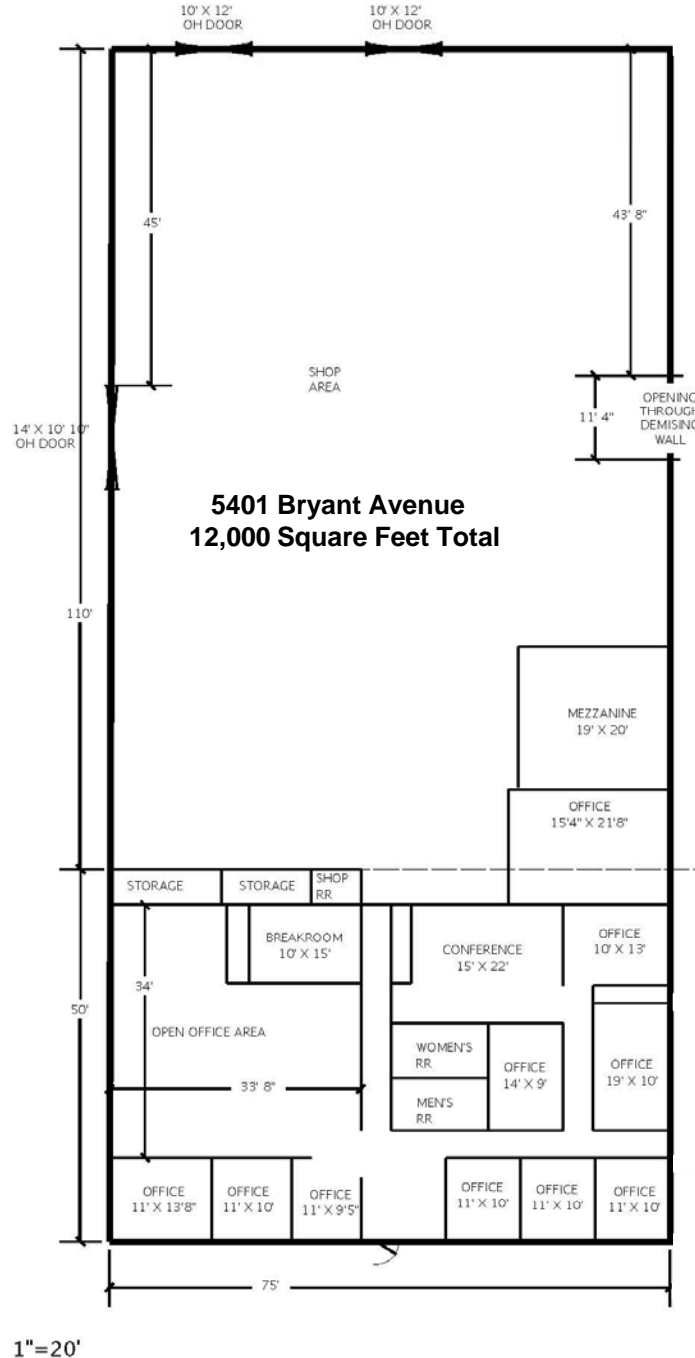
10' X 12' OH DOOR

10' X 12' OH DOOR

45'

43' 8"

SHOP AREA

14' X 10' 10" OH DOOR

11' 4"

OPENING THROUGH DEMISING WALL

5401 Bryant Avenue
12,000 Square Feet Total

110'

MEZZANINE 19' X 20'

OFFICE 15'4" X 21'8"

STORAGE

STORAGE

SHOP RR

BREAKROOM 10' X 15'

CONFERENCE 15' X 22'

OFFICE 10' X 13'

34'

50'

OPEN OFFICE AREA

WOMEN'S RR

OFFICE 14' X 9'

OFFICE 19' X 10'

33' 8"

MEN'S RR

OFFICE 11' X 13'8"

OFFICE 11' X 10'

OFFICE 11' X 9'5"

OFFICE 11' X 10'

OFFICE 11' X 10'

OFFICE 11' X 10'

75'

1"=20'